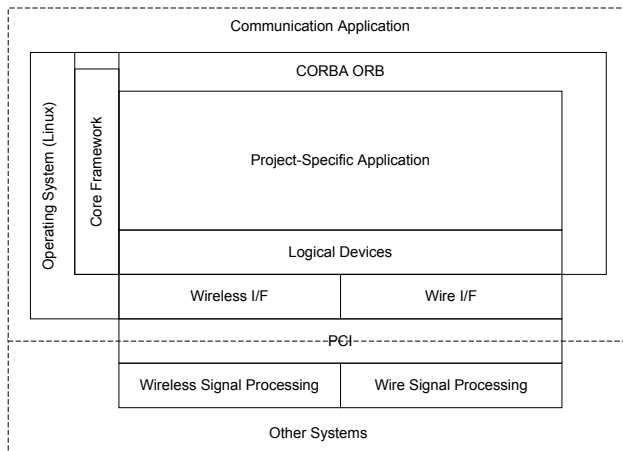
Communication Application

CORBA ORB

Operating System (Linux)

Core Framework

Project-Specific Application

Logical Devices

Wireless I/F

Wire I/F

PCI

Wireless Signal Processing

Wire Signal Processing

Other Systems